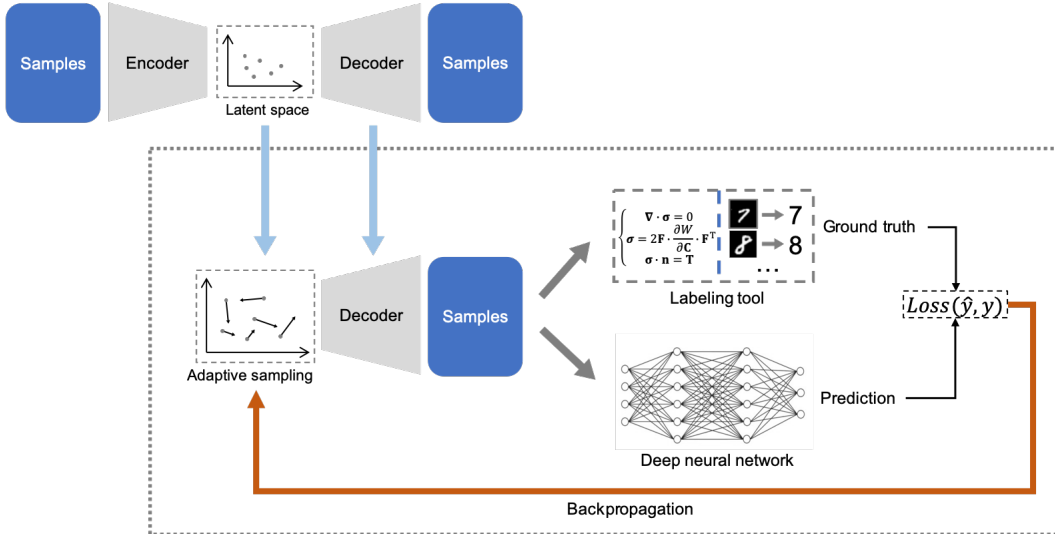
Samples

Encoder

Latent space

Decoder

Samples

Adaptive sampling

Decoder

Samples

$\begin{cases} \nabla \cdot \boldsymbol{\sigma} = 0 \\ \boldsymbol{\sigma} = 2\mathbf{F} \cdot \frac{\partial W}{\partial \mathbf{C}} \cdot \mathbf{F}^{\mathrm{T}} \\ \boldsymbol{\sigma} \cdot \mathbf{n} = \mathbf{T} \end{cases}$

7

8

…

Labeling tool

Ground truth

$Loss(\hat{y}, y)$

Deep neural network

Prediction

Backpropagation